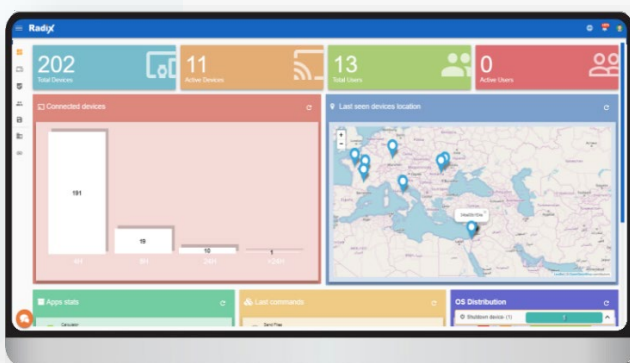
Radix

202
Total Devices

11
Active Devices

13
Total Users

0
Active Users

Connected devices

191

15

10

1

Last seen devices location

Apps stats

Last commands

OS Distribution

Shutdown device (1)